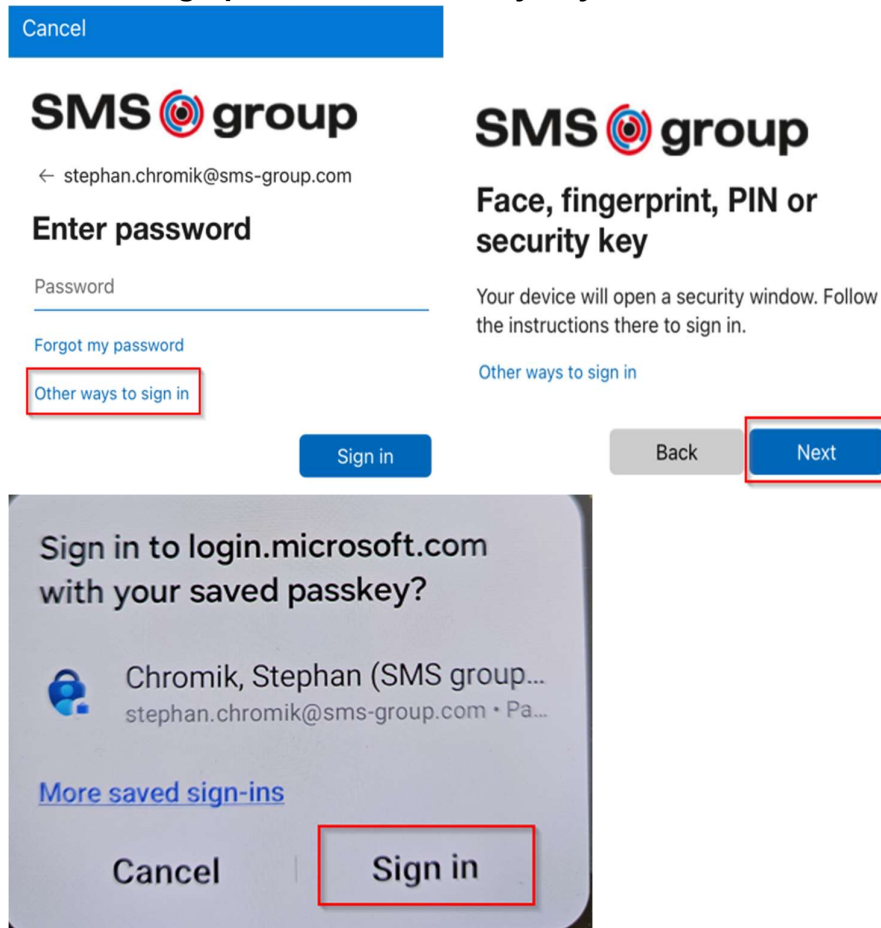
Cancel

SMS group

← stephan.chromik@sms-group.com

Enter password

Password

Forgot my password

Other ways to sign in

Sign in

SMS group

Face, fingerprint, PIN or security key

Your device will open a security window. Follow the instructions there to sign in.

Other ways to sign in

Back

Next

Sign in to login.microsoft.com with your saved passkey?

Chromik, Stephan (SMS group...
stephan.chromik@sms-group.com • Pa...

More saved sign-ins

Cancel

Sign in